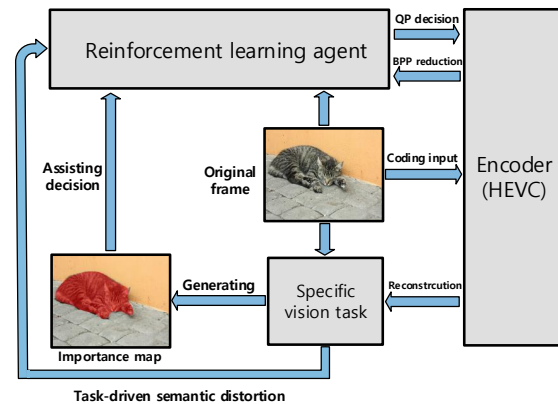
Reinforcement learning agent

QP decision

BPP reduction

Encoder (HEVC)

Assisting decision

Original frame

Coding input

Generating

Specific vision task

Reconstrcution

Importance map

Task-driven semantic distortion